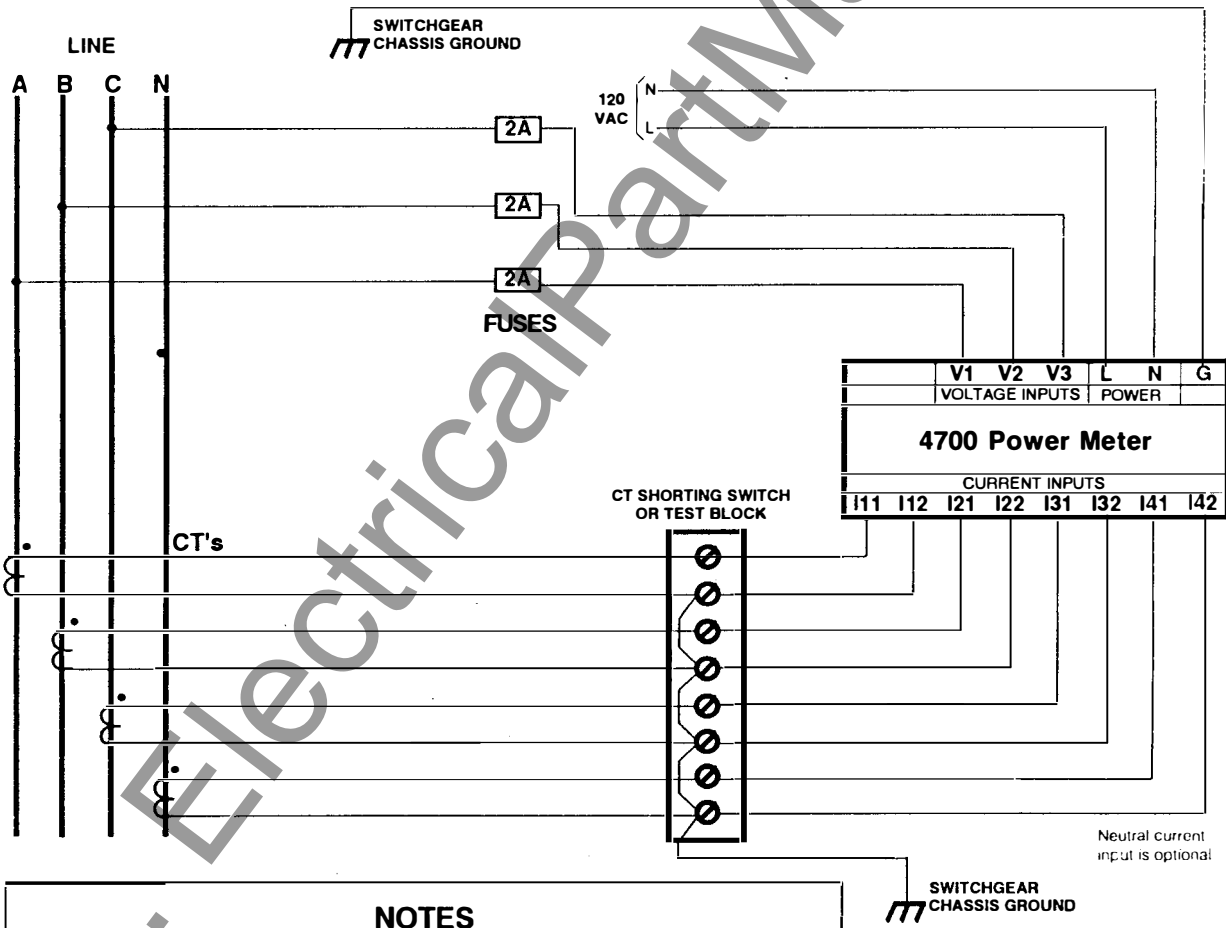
SWITCHGEAR
CHASSIS GROUND

LINE

A B C N

120
VAC

N
L

2A
2A
2A

FUSES

| | V1 | V2 | V3 | L | N | G |
|---|---|---|---|---|---|---|
| | VOLTAGE INPUTS | | | POWER | | |

4700 Power Meter

CURRENT INPUTS

| I11 | I12 | I21 | I22 | I31 | I32 | I41 | I42 |
|---|---|---|---|---|---|---|---|

CT SHORTING SWITCH
OR TEST BLOCK

CT's

Neutral current input is optional

SWITCHGEAR
CHASSIS GROUND

NOTES

ElectricalPartM